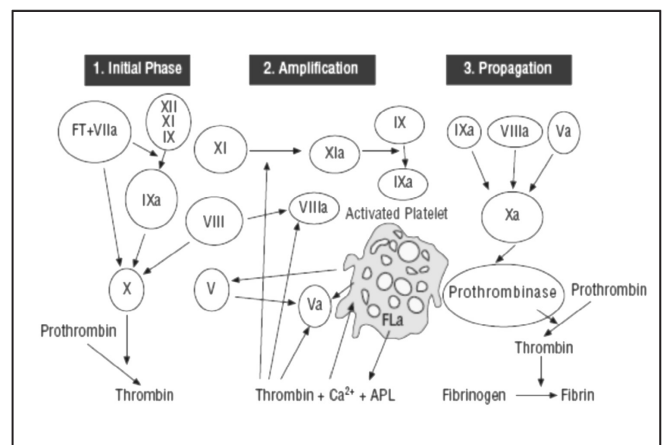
1. Initial Phase

2. Amplification

3. Propagation

FT+VIIa

XII
XI
IX

IXa

X

Prothrombin

Thrombin

XI

XIa

IX

IXa

VIII

VIIIa

Activated Platelet

V

Va

FLa

Thrombin + Ca$^{2+}$ + APL

IXa

VIIIa

Va

Xa

Prothrombinase

Prothrombin

Thrombin

Fibrinogen

Fibrin